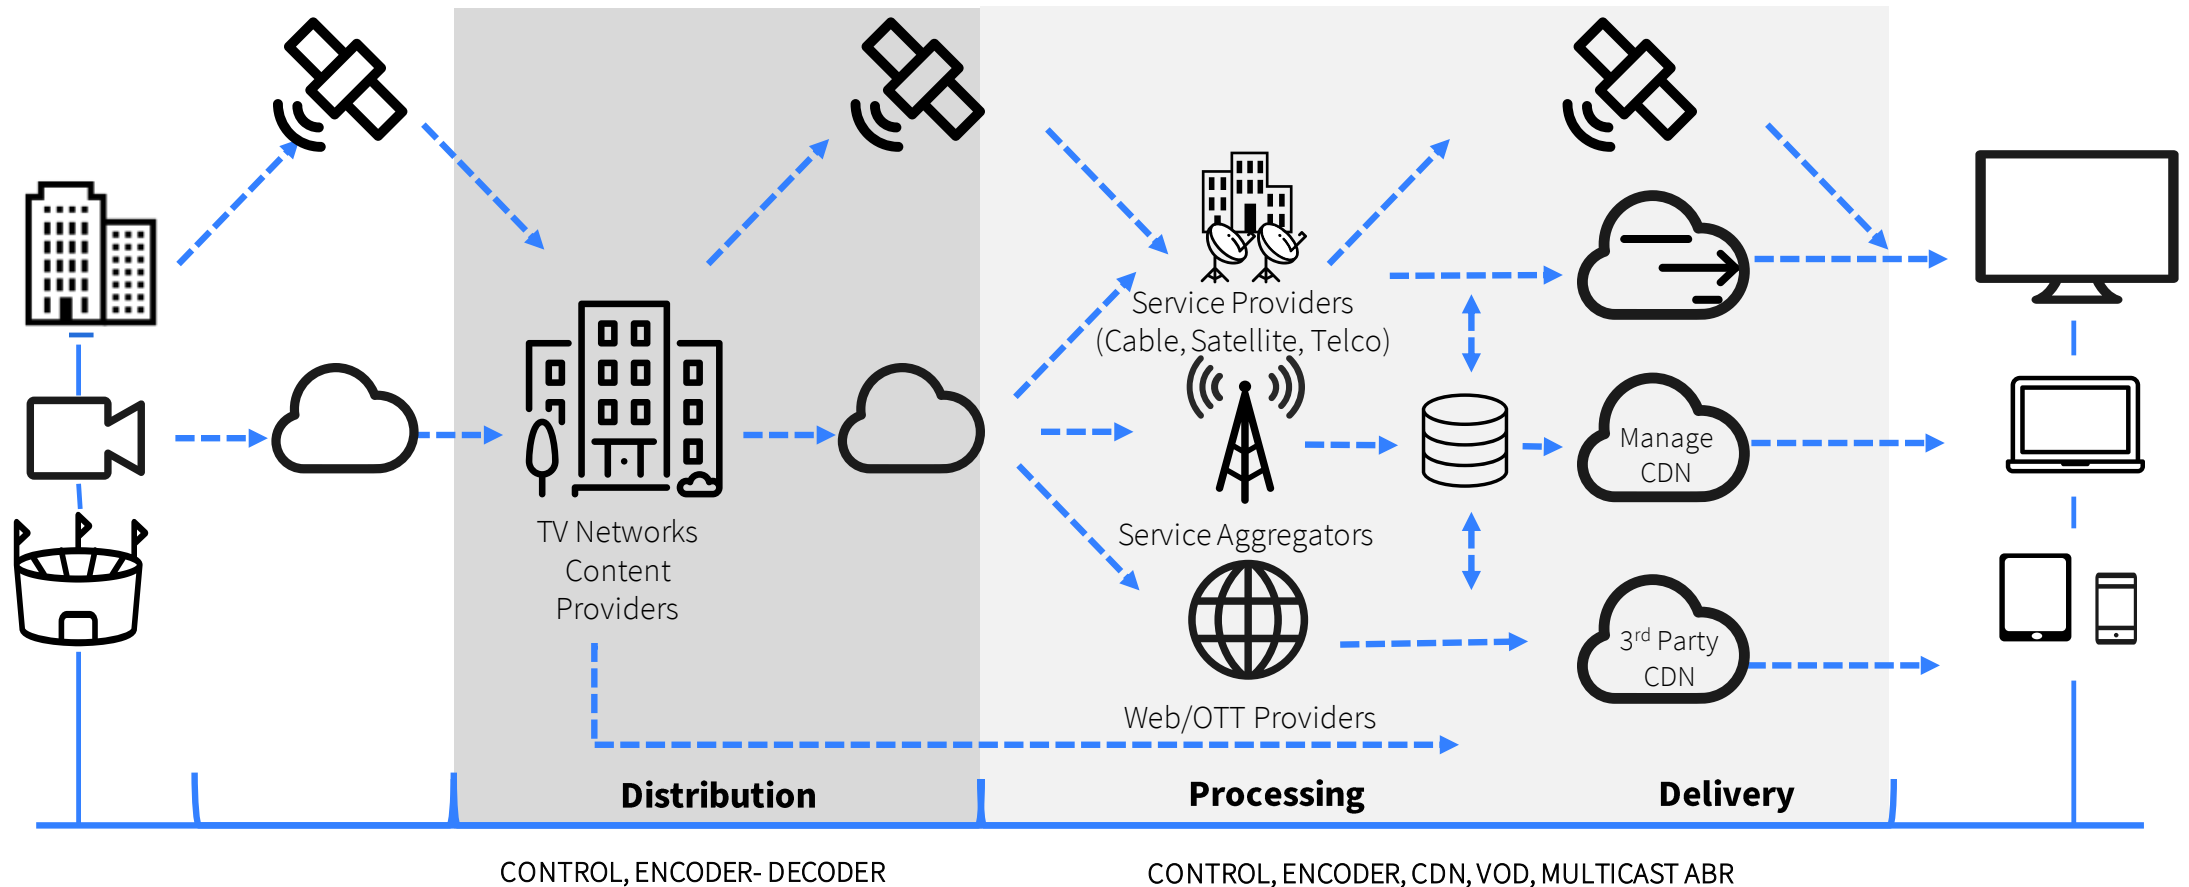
TV Networks
Content
Providers

Service Providers
(Cable, Satellite, Telco)

Service Aggregators

Web/OTT Providers

Manage
CDN

3$^{rd}$ Party
CDN

Distribution

Processing

Delivery

CONTROL, ENCODER- DECODER

CONTROL, ENCODER, CDN, VOD, MULTICAST ABR